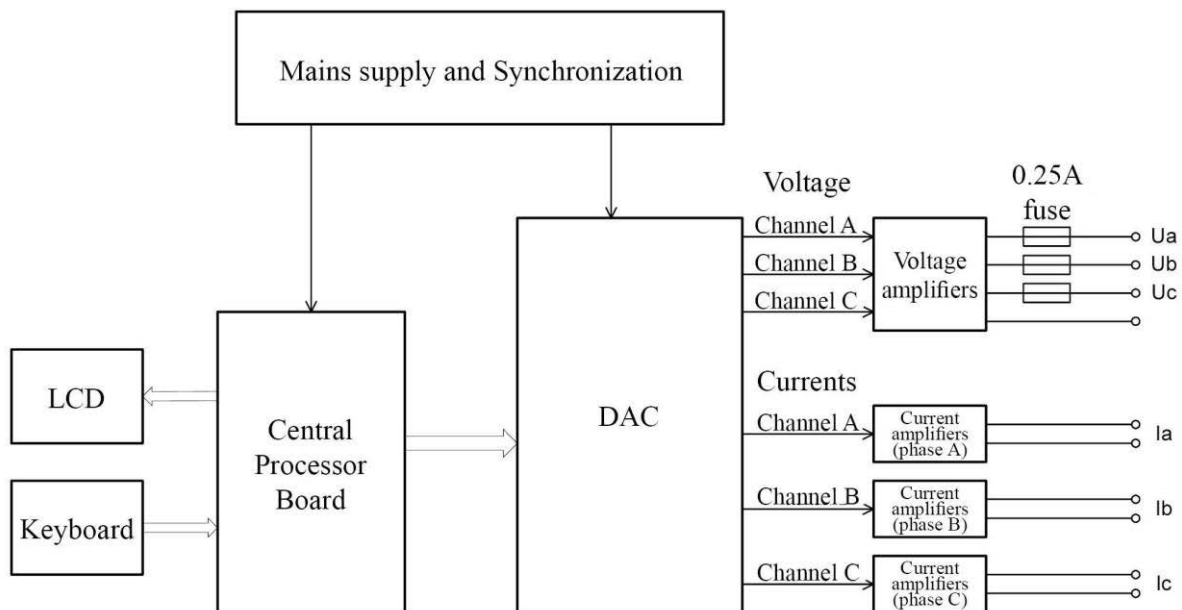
Mains supply and Synchronization

Voltage

0.25A fuse

Channel A

Channel B

Channel C

Voltage amplifiers

Ua

Ub

Uc

LCD

Central Processor Board

DAC

Keyboard

Currents

Channel A

Current amplifiers (phase A)

Ia

Channel B

Current amplifiers (phase B)

Ib

Channel C

Current amplifiers (phase C)

Ic